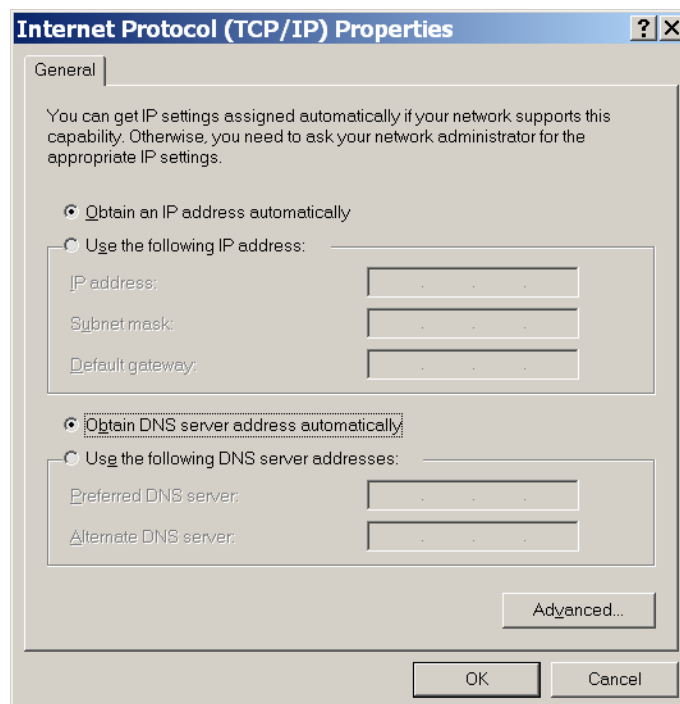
Internet Protocol (TCP/IP) Properties

?

General

You can get IP settings assigned automatically if your network supports this capability. Otherwise, you need to ask your network administrator for the appropriate IP settings.

Obtain an IP address automatically

Use the following IP address:

IP address:

Subnet mask:

Default gateway:

Obtain DNS server address automatically

Use the following DNS server addresses:

Preferred DNS server:

Alternate DNS server:

Advanced...

OK

Cancel